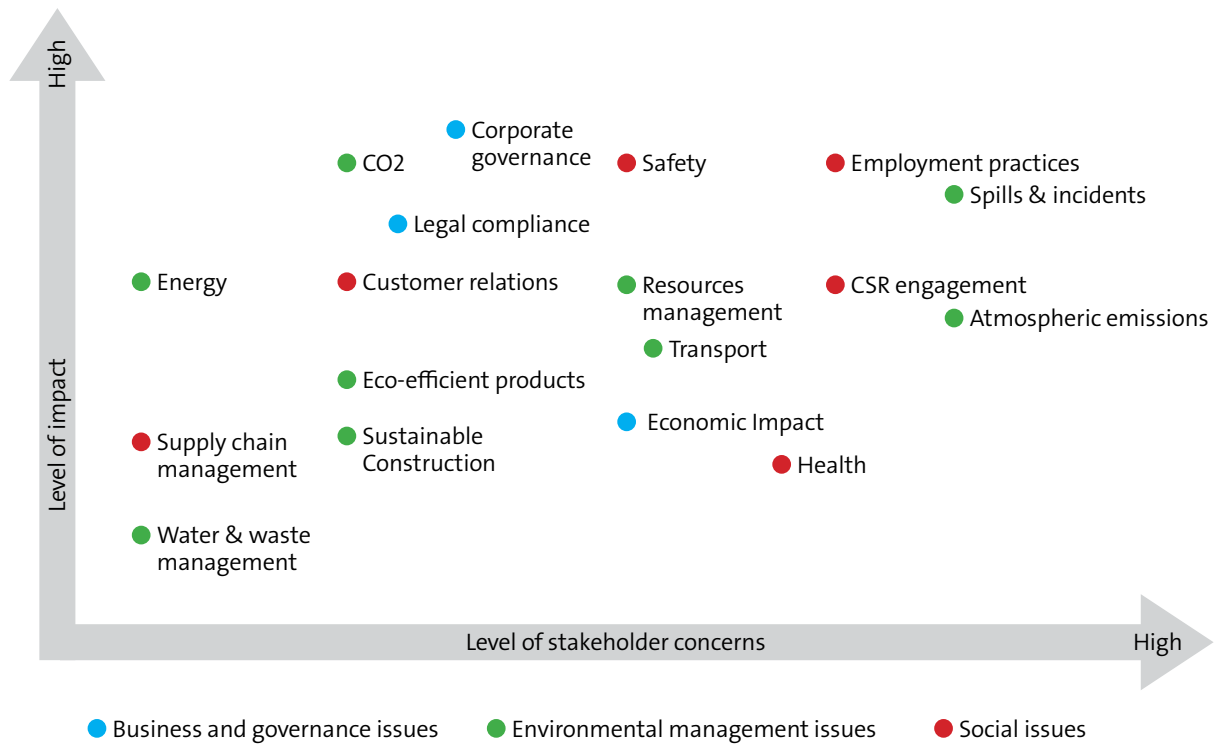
High

Level of impact

Corporate governance

CO2

Safety

Employment practices

Spills & incidents

Legal compliance

Energy

Customer relations

Resources management

CSR engagement

Atmospheric emissions

Transport

Eco-efficient products

Economic Impact

Supply chain management

Sustainable Construction

Health

Water & waste management

Level of stakeholder concerns

High

Business and governance issues

Environmental management issues

Social issues